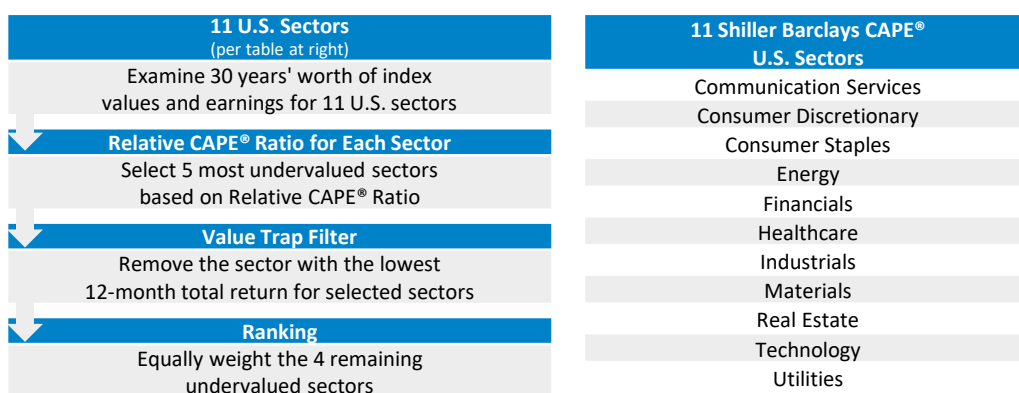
11 U.S. Sectors
(per table at right)

Examine 30 years' worth of index values and earnings for 11 U.S. sectors

Relative CAPE® Ratio for Each Sector

Select 5 most undervalued sectors based on Relative CAPE® Ratio

Value Trap Filter

Remove the sector with the lowest 12-month total return for selected sectors

Ranking

Equally weight the 4 remaining undervalued sectors

| 11 Shiller Barclays CAPE® U.S. Sectors |
|---|
| Communication Services |
| Consumer Discretionary |
| Consumer Staples |
| Energy |
| Financials |
| Healthcare |
| Industrials |
| Materials |
| Real Estate |
| Technology |
| Utilities |